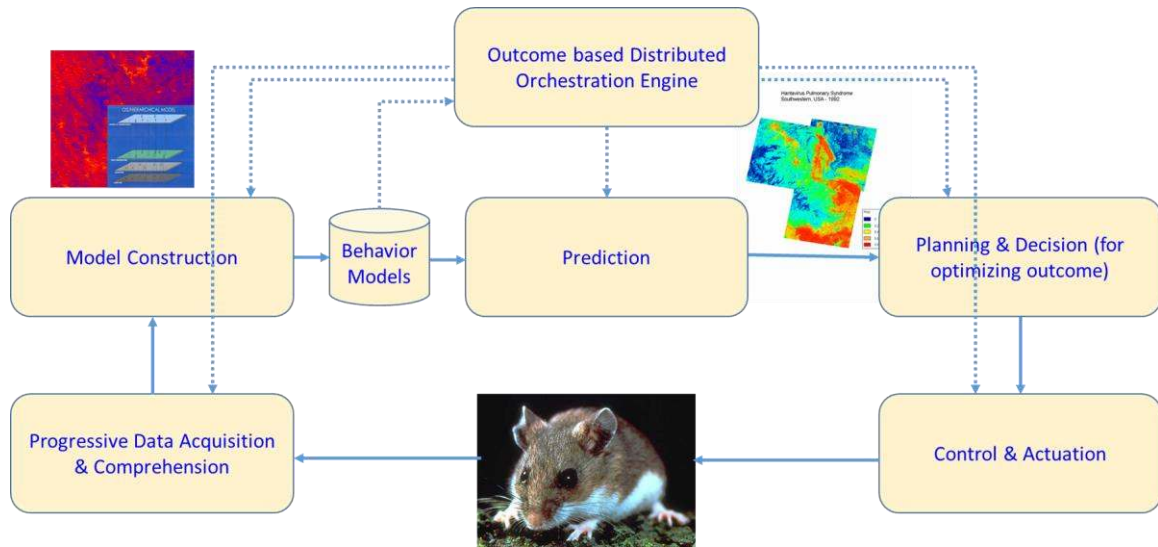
Outcome based Distributed Orchestration Engine

GENERARCHICAL MODEL

Hantavirus Pulmonary Syndrome
Southwestern, USA - 1992

Model Construction

Behavior Models

Prediction

Planning & Decision (for optimizing outcome)

Progressive Data Acquisition & Comprehension

Control & Actuation